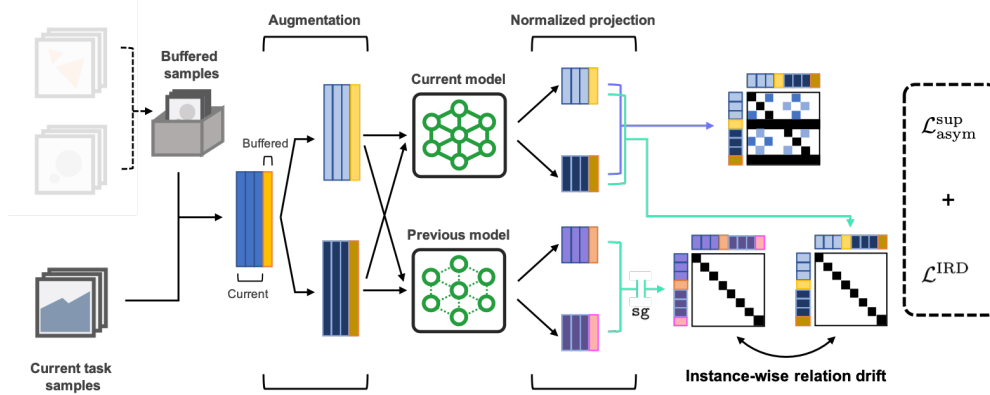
Augmentation

Normalized projection

Buffered samples

Buffered

Current

Current model

Previous model

sg

$\mathcal{L}^{\text{sup}}_{\text{asym}}$

+

$\mathcal{L}^{\text{IRD}}$

Current task samples

Instance-wise relation drift